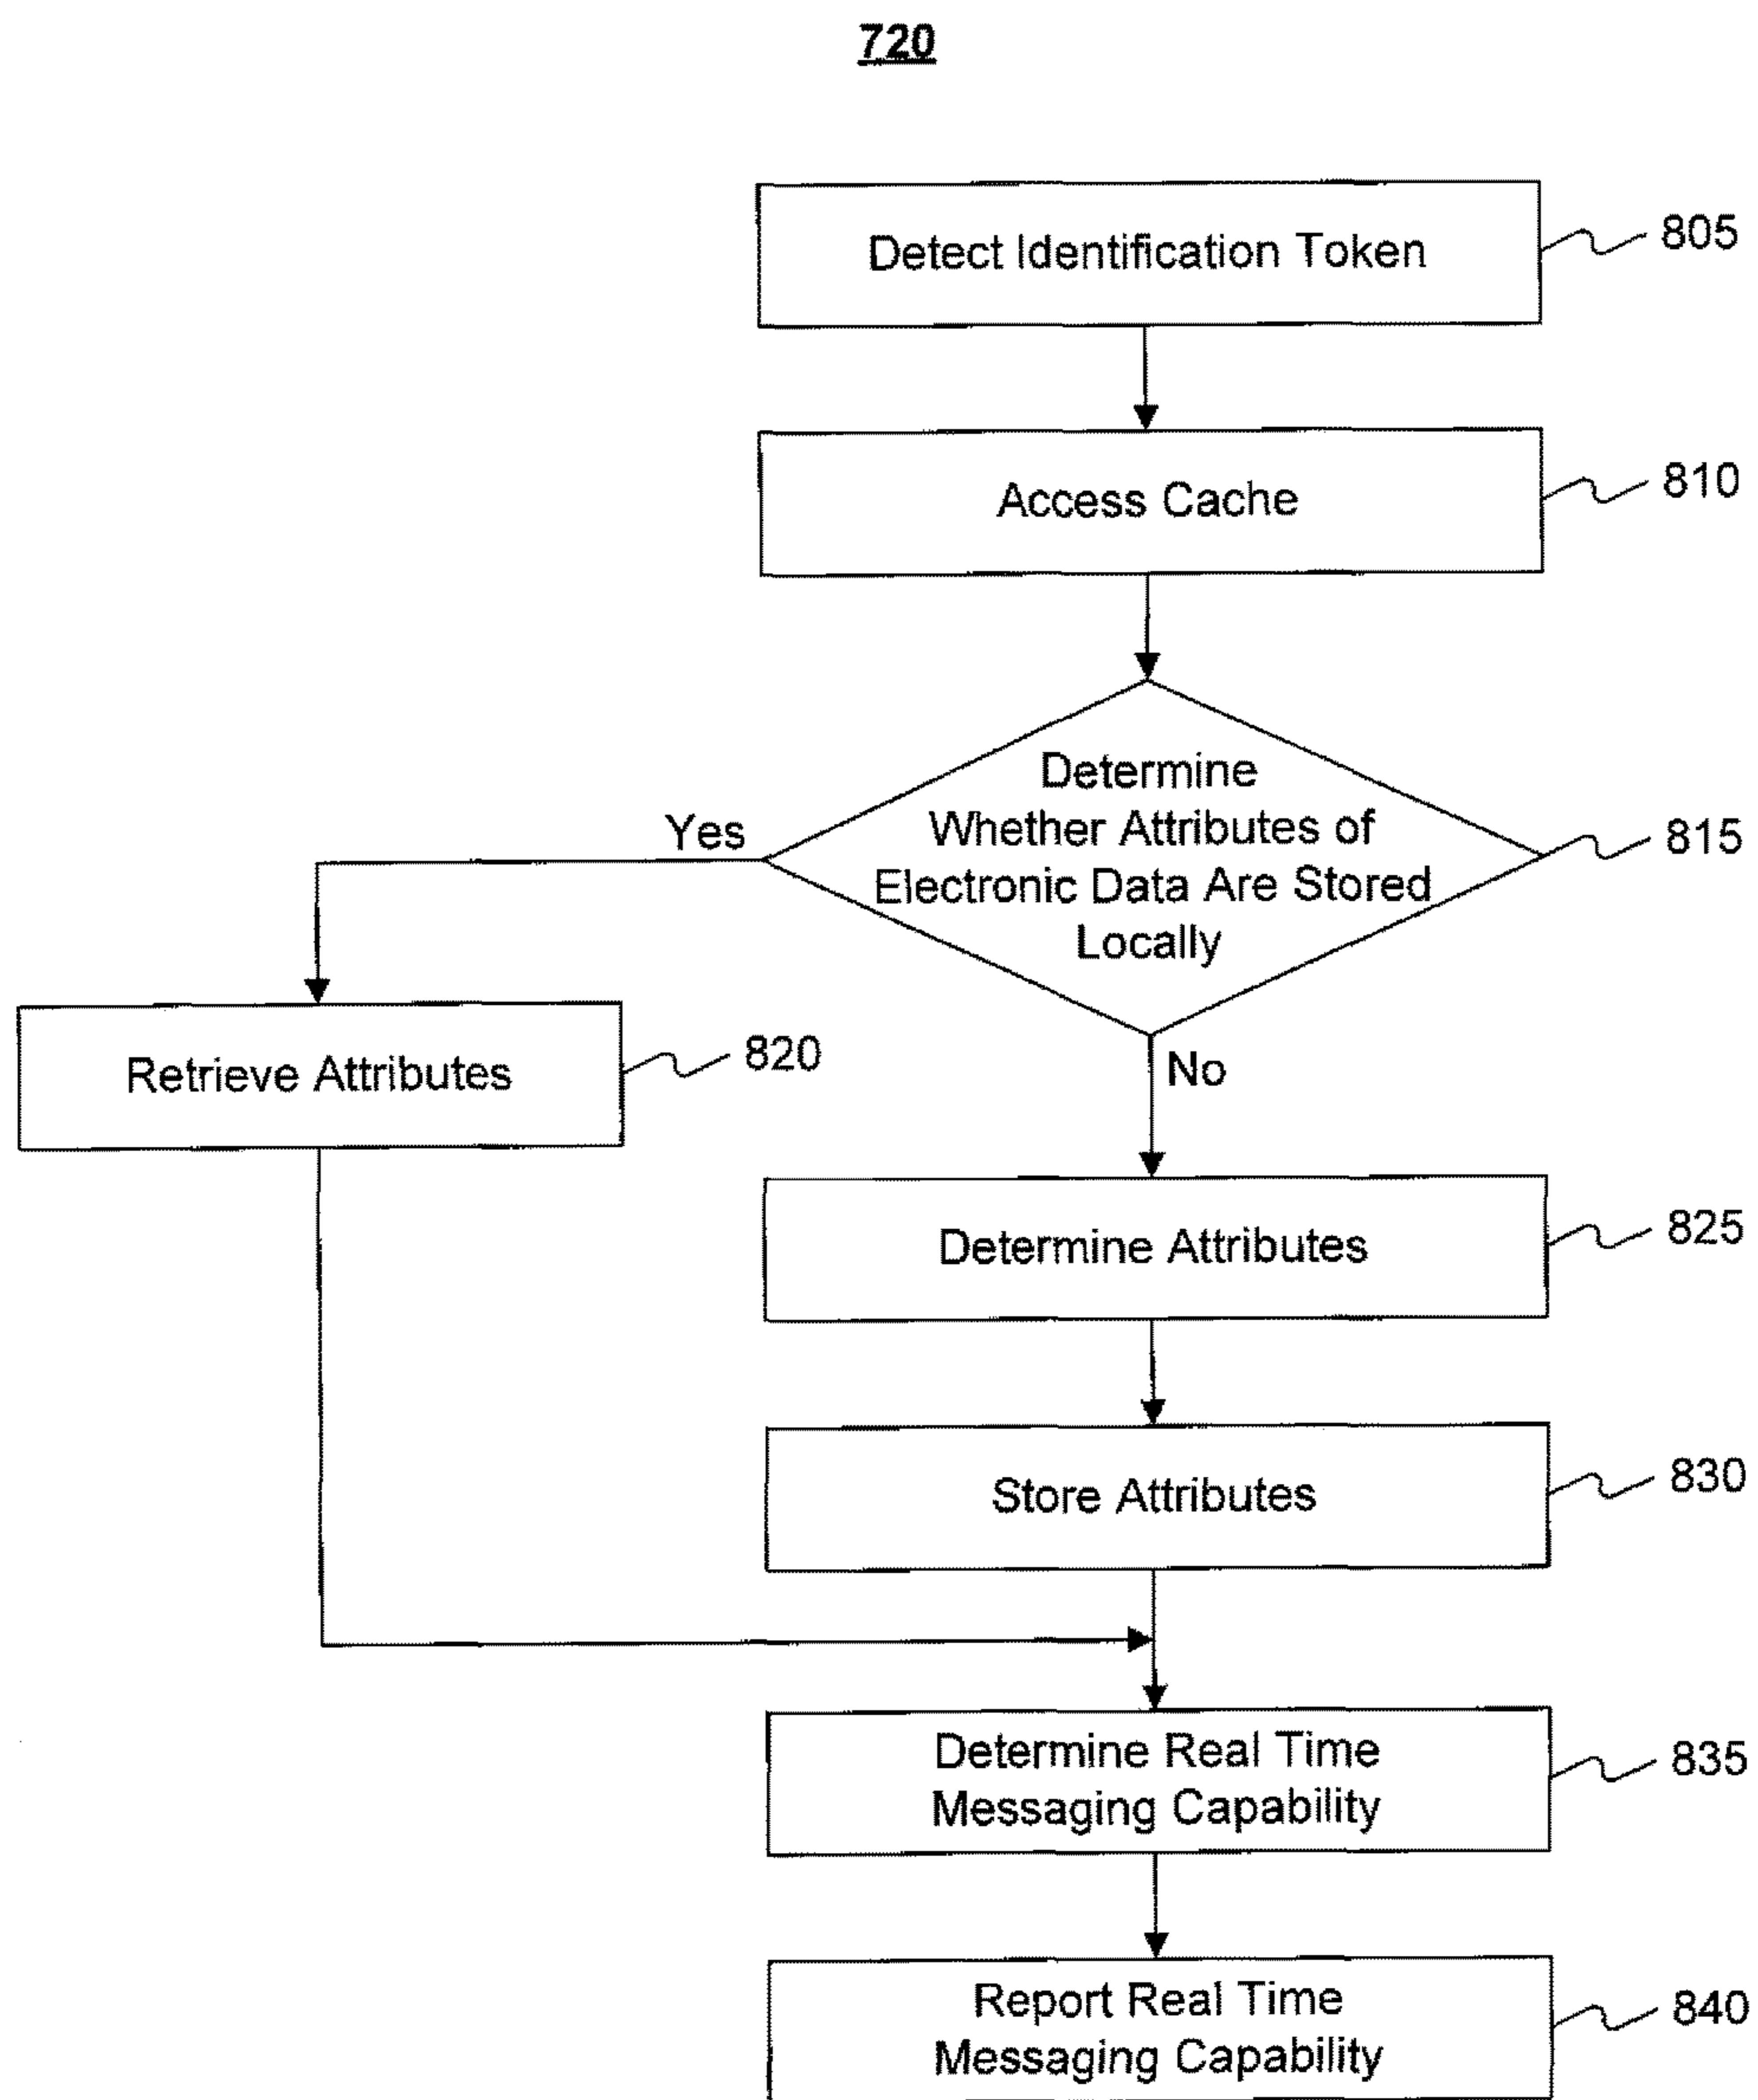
720

Detect Identification Token 805

Access Cache 810

Determine Whether Attributes of Electronic Data Are Stored Locally 815

Yes

Retrieve Attributes 820

No

Determine Attributes 825

Store Attributes 830

Determine Real Time Messaging Capability 835

Report Real Time Messaging Capability 840